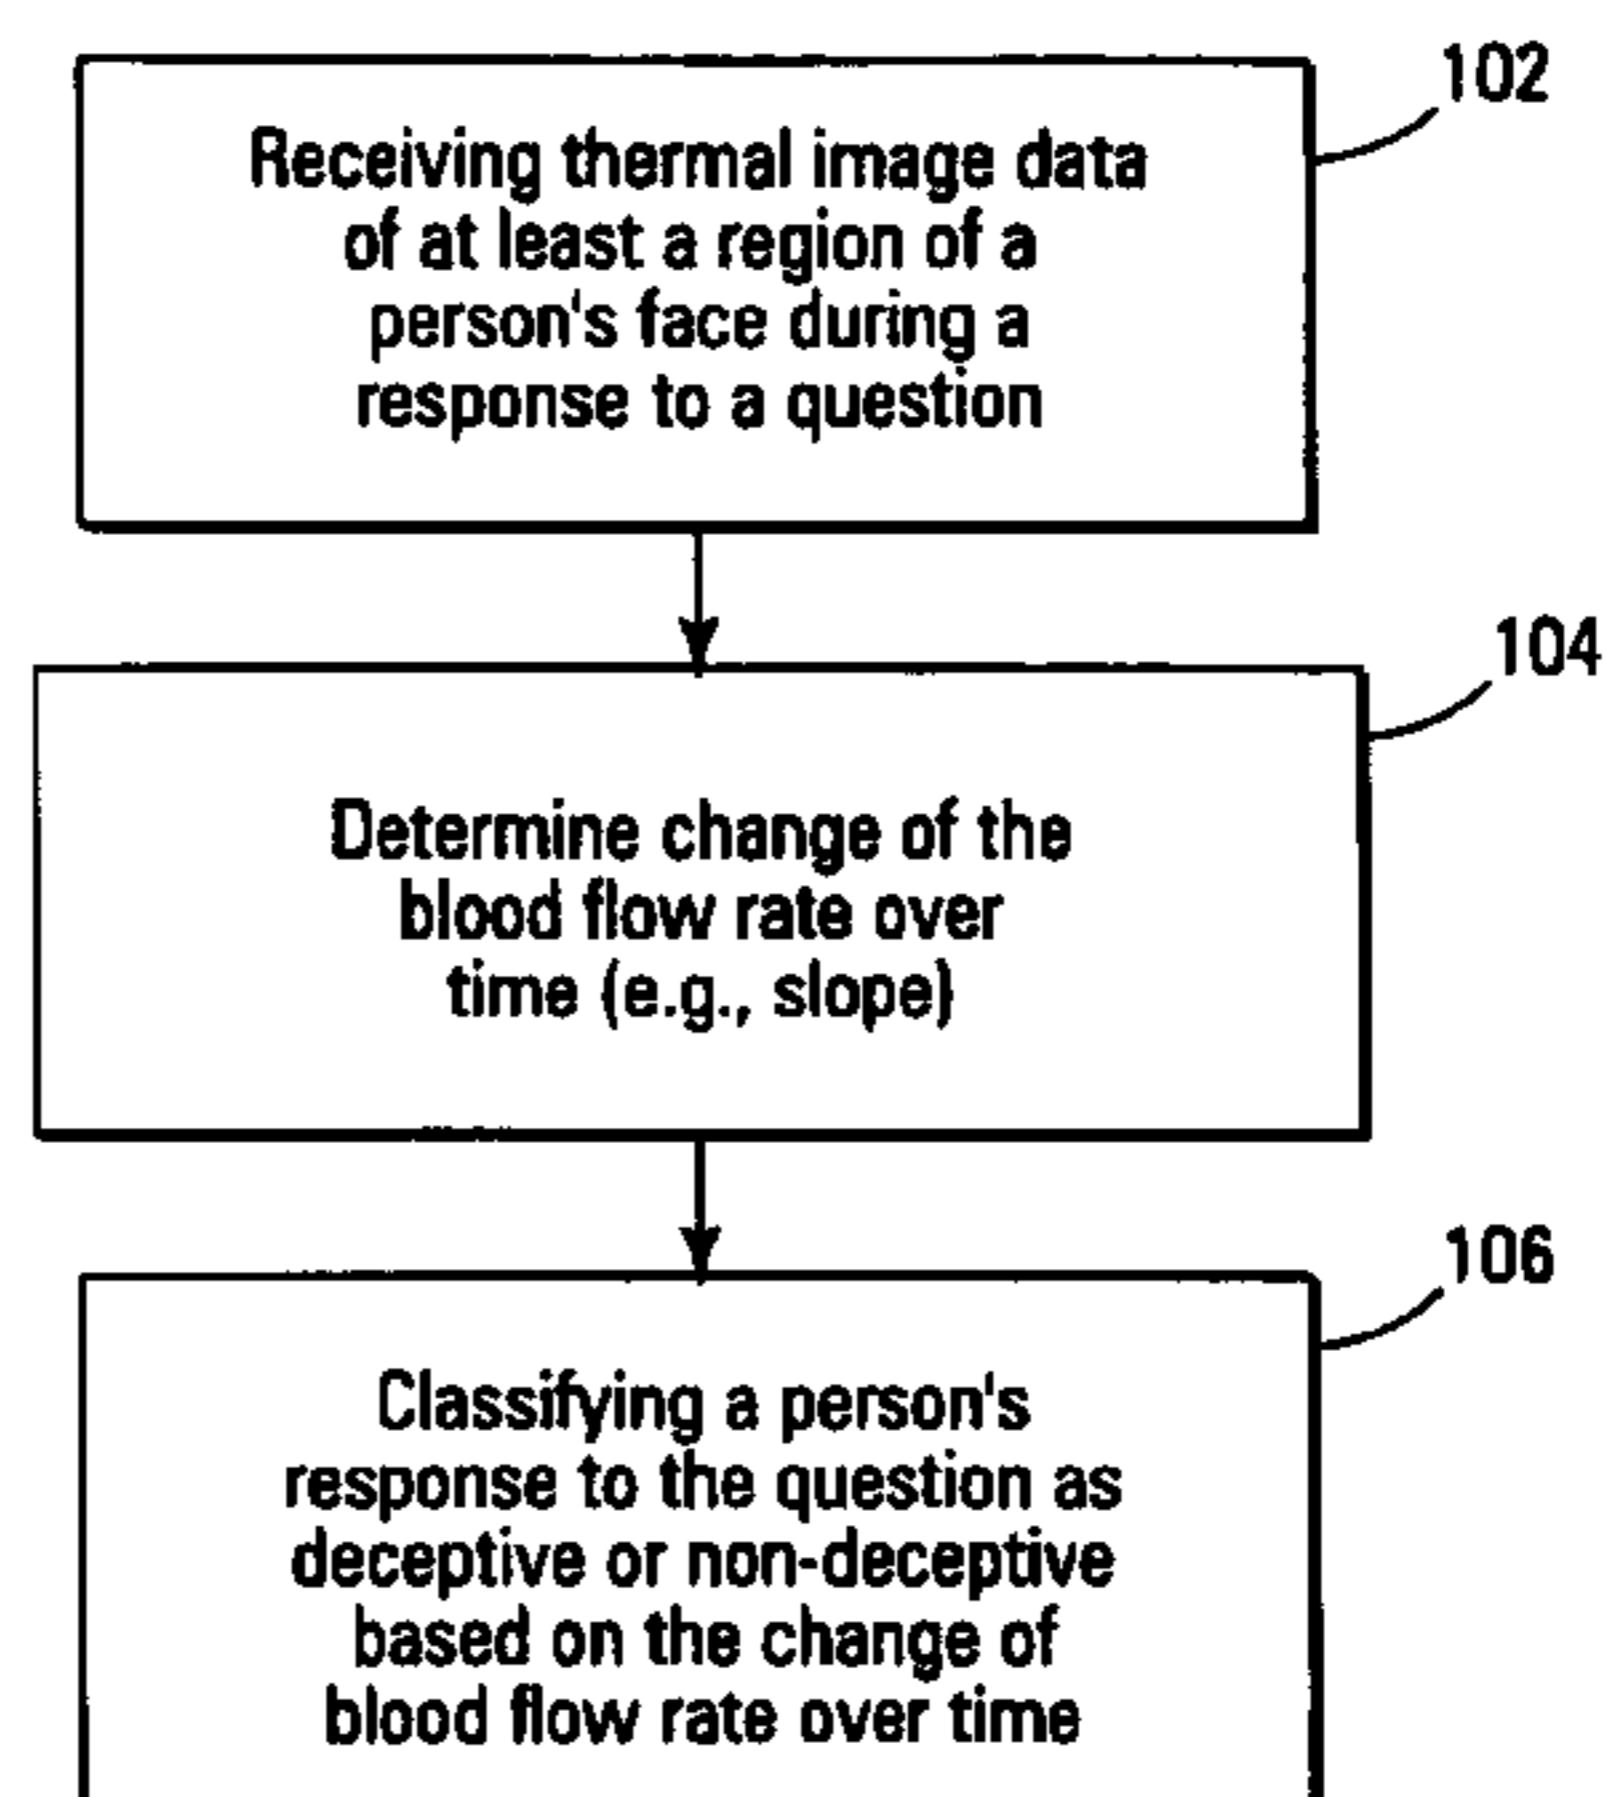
102

Receiving thermal image data of at least a region of a person's face during a response to a question

104

Determine change of the blood flow rate over time (e.g., slope)

106

Classifying a person's response to the question as deceptive or non-deceptive based on the change of blood flow rate over time